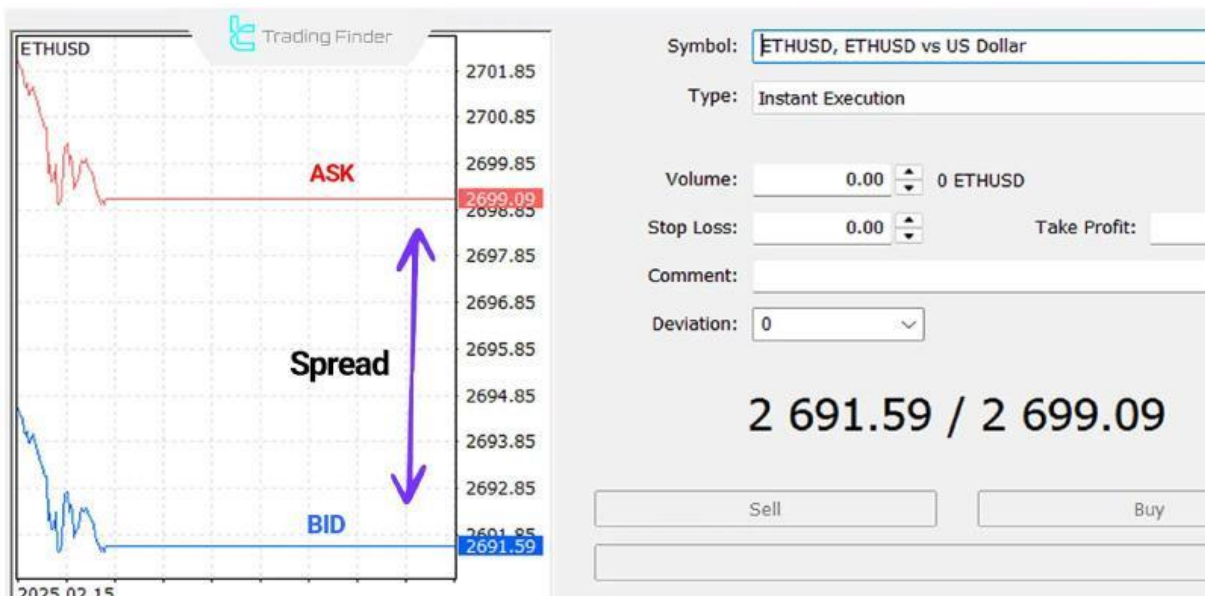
ETHUSD

Trading Finder

2701.85
2700.85
2699.85
2699.09
2698.85
2697.85
2696.85
2695.85
2694.85
2693.85
2692.85
2691.85
2691.59

ASK

Spread

BID

2025.02.15

Symbol: ETHUSD, ETHUSD vs US Dollar

Type: Instant Execution

Volume: 0.00 0 ETHUSD

Stop Loss: 0.00

Take Profit:

Comment:

Deviation: 0

2 691.59 / 2 699.09

Sell

Buy